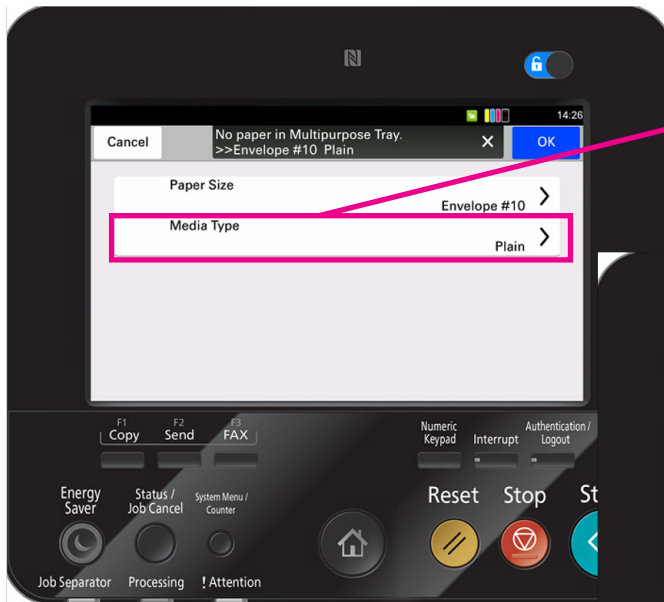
14:26

Cancel

No paper in Multipurpose Tray.
>>Envelope #10 Plain

OK

Paper Size
Envelope #10

Media Type
Plain

F1
Copy

F2
Send

F3
FAX

Numeric Keypad

Interrupt

Authentication / Logout

Energy Saver

Status / Job Cancel

System Menu / Counter

Reset

Stop

St

Job Separator

Processing

! Attention